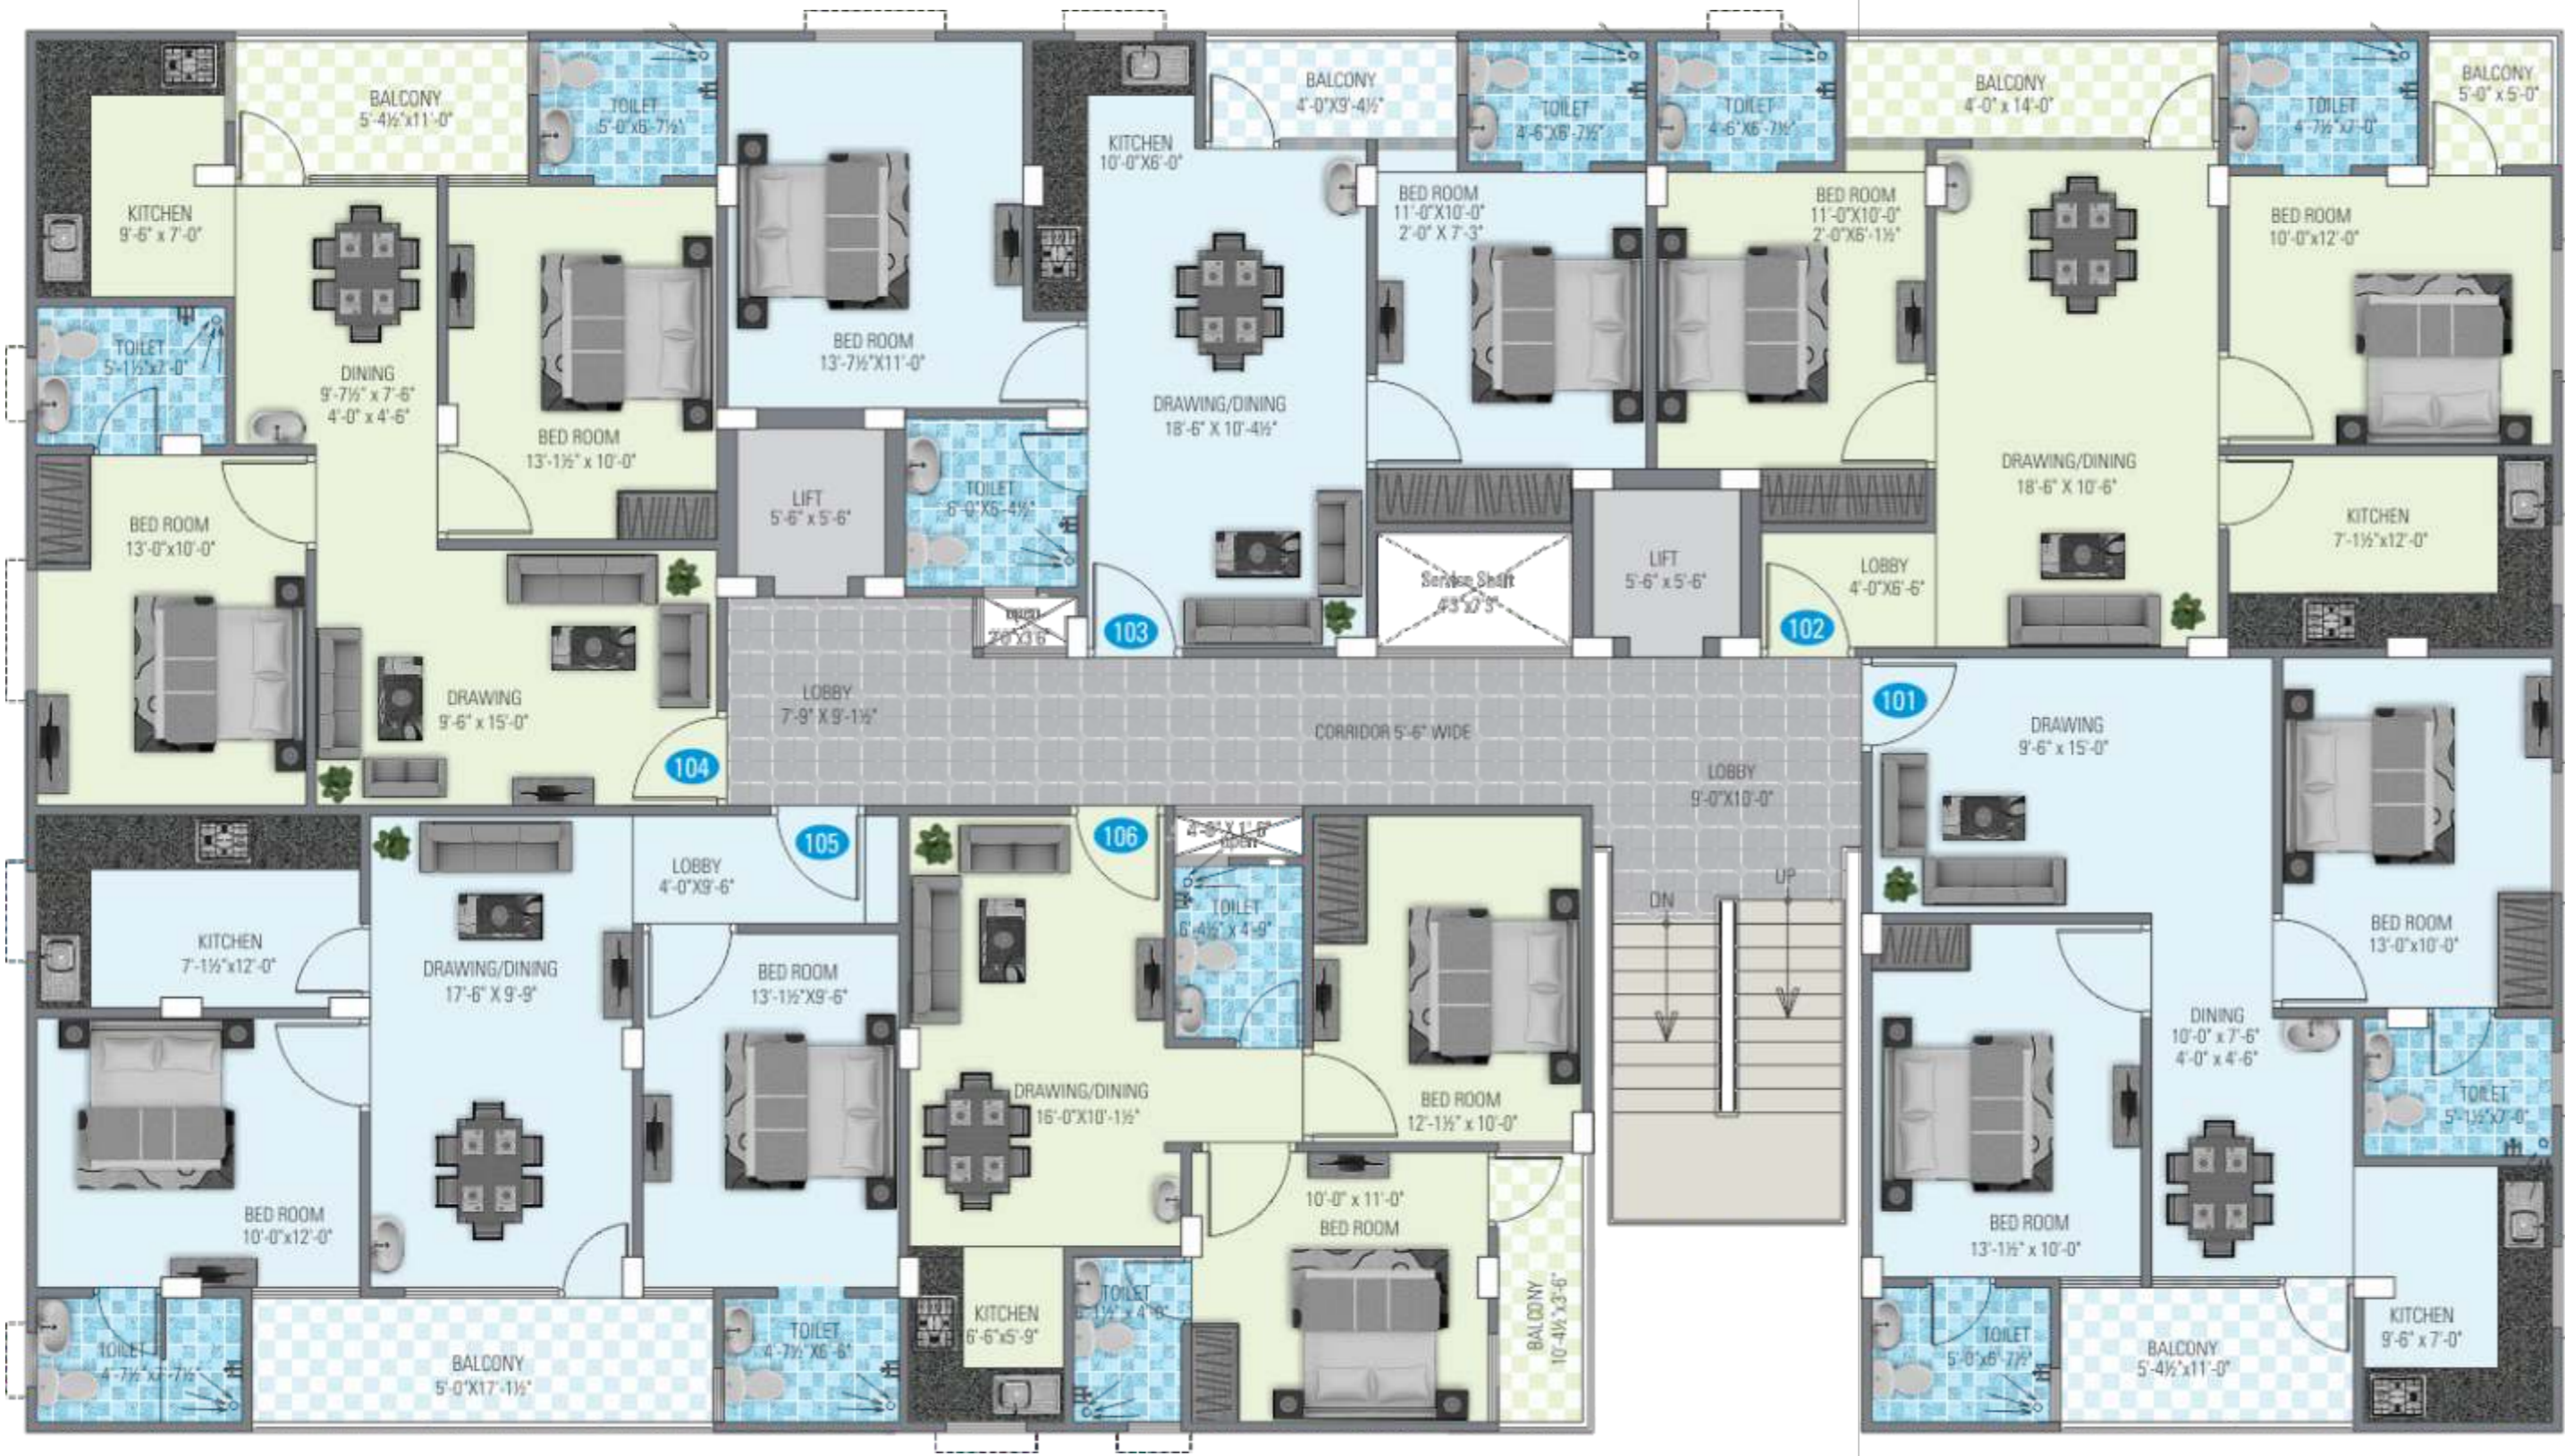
BALCONY
5'-4½"x11'-0"

TOILET
5'-0"x6'-7½"

KITCHEN
9'-6" x 7'-0"

TOILET
5'-1½"x7'-0"

DINING
9'-7½" x 7'-6"
4'-0" x 4'-6"

BED ROOM
13'-1½" x 10'-0"

BED ROOM
13'-7½"X11'-0"

KITCHEN
10'-0"X6'-0"

BALCONY
4'-0"X9'-4½"

TOILET
4'-6"X6'-7½"

TOILET
4'-6"X6'-7½"

BALCONY
4'-0" x 14'-0"

TOILET
4'-7½"x7'-0"

BALCONY
5'-0" x 5'-0"

BED ROOM
11'-0"X10'-0"
2'-0" X 7'-3"

BED ROOM
11'-0"X10'-0"
2'-0"X6'-1½"

BED ROOM
10'-0"x12'-0"

DRAWING/DINING
18'-6" X 10'-4½"

DRAWING/DINING
18'-6" X 10'-6"

BED ROOM
13'-0"x10'-0"

LIFT
5'-6" x 5'-6"

TOILET
6'-0"X6'-4½"

Service Shaft
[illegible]

LIFT
5'-6" x 5'-6"

LOBBY
4'-0"X6'-6"

KITCHEN
7'-1½"x12'-0"

DRAWING
9'-6" x 15'-0"

open
2'0"X3'6"

103

102

101

LOBBY
7'-9" X 9'-1½"

CORRIDOR 5'-6" WIDE

DRAWING
9'-6" x 15'-0"

104

LOBBY
9'-0"X10'-0"

105

106

LOBBY
4'-0"X9'-6"

4'-6" X 1'-6"
open

KITCHEN
7'-1½"x12'-0"

DRAWING/DINING
17'-6" X 9'-9"

BED ROOM
13'-1½"X9'-6"

TOILET
6'-4½" X 4'-9"

DN

UP

BED ROOM
13'-0"x10'-0"

DRAWING/DINING
16'-0"X10'-1½"

BED ROOM
12'-1½" x 10'-0"

DINING
10'-0" x 7'-6"
4'-0" x 4'-6"

TOILET
5'-1½"x7'-0"

BED ROOM
10'-0"x12'-0"

10'-0" x 11'-0"
BED ROOM

BED ROOM
13'-1½" x 10'-0"

TOILET
4'-7½"x4'-7½"

BALCONY
5'-0"X17'-1½"

TOILET
4'-7½"X6'-6"

KITCHEN
6'-6"x5'-9"

TOILET
5'-1½" x 4'-6"

BALCONY
10'-4½"x3'-6"

TOILET
5'-0"x6'-7½"

BALCONY
5'-4½"x11'-0"

KITCHEN
9'-6" x 7'-0"